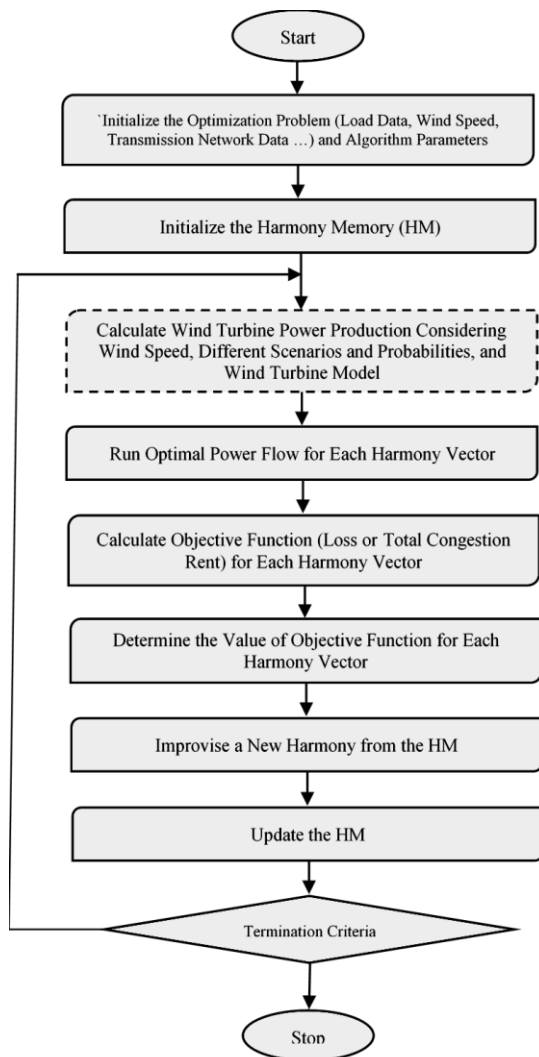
Start

`Initialize the Optimization Problem (Load Data, Wind Speed, Transmission Network Data …) and Algorithm Parameters

Initialize the Harmony Memory (HM)

Calculate Wind Turbine Power Production Considering Wind Speed, Different Scenarios and Probabilities, and Wind Turbine Model

Run Optimal Power Flow for Each Harmony Vector

Calculate Objective Function (Loss or Total Congestion Rent) for Each Harmony Vector

Determine the Value of Objective Function for Each Harmony Vector

Improvise a New Harmony from the HM

Update the HM

Termination Criteria

Stop